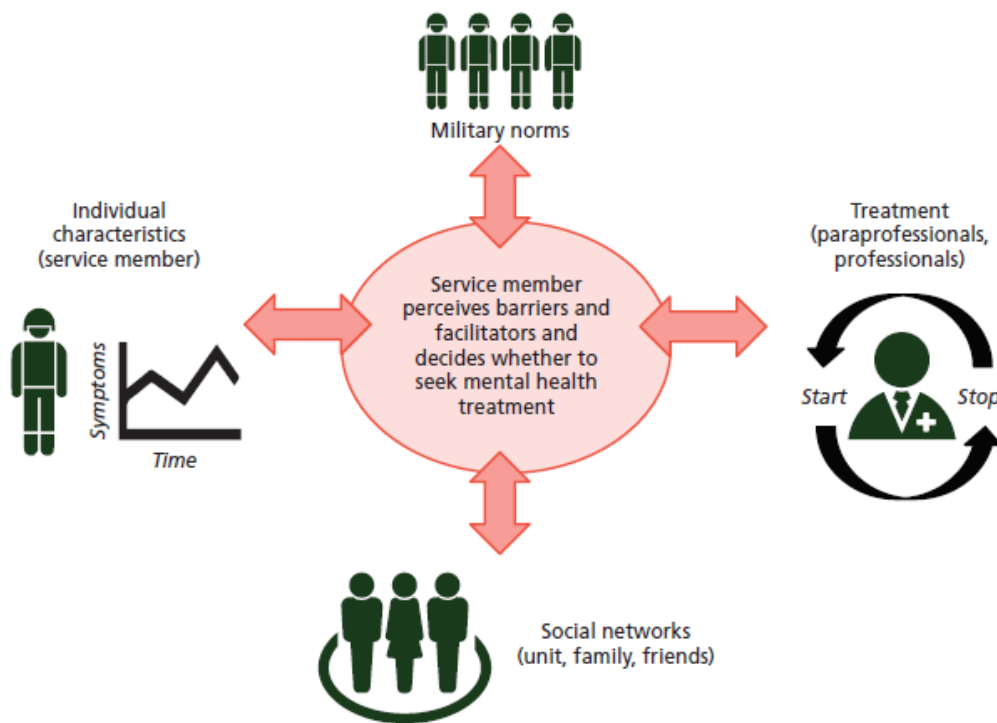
Military norms

Individual characteristics (service member)

Symptoms

Time

Service member perceives barriers and facilitators and decides whether to seek mental health treatment

Treatment (paraprofessionals, professionals)

Start

Stop

Social networks (unit, family, friends)